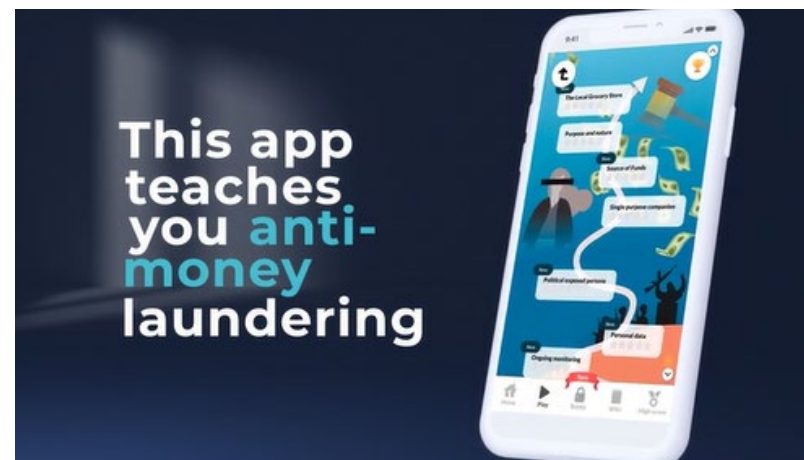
This app teaches you anti-money laundering

9:41

t

The Local Grocery Store

Purpose and nature

Source of funds

Single purpose companies

Political exposed persons

Personal data

Ongoing monitoring

Home

Play

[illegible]

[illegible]

High score